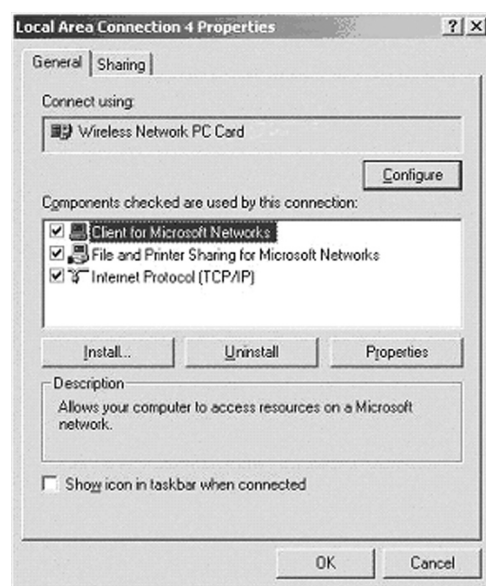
Local Area Connection 4 Properties ? X

General Sharing

Connect using:

Wireless Network PC Card

Configure

Components checked are used by this connection:

Client for Microsoft Networks
File and Printer Sharing for Microsoft Networks
Internet Protocol (TCP/IP)

Install... Uninstall Properties

Description

Allows your computer to access resources on a Microsoft network.

Show icon in taskbar when connected

OK Cancel